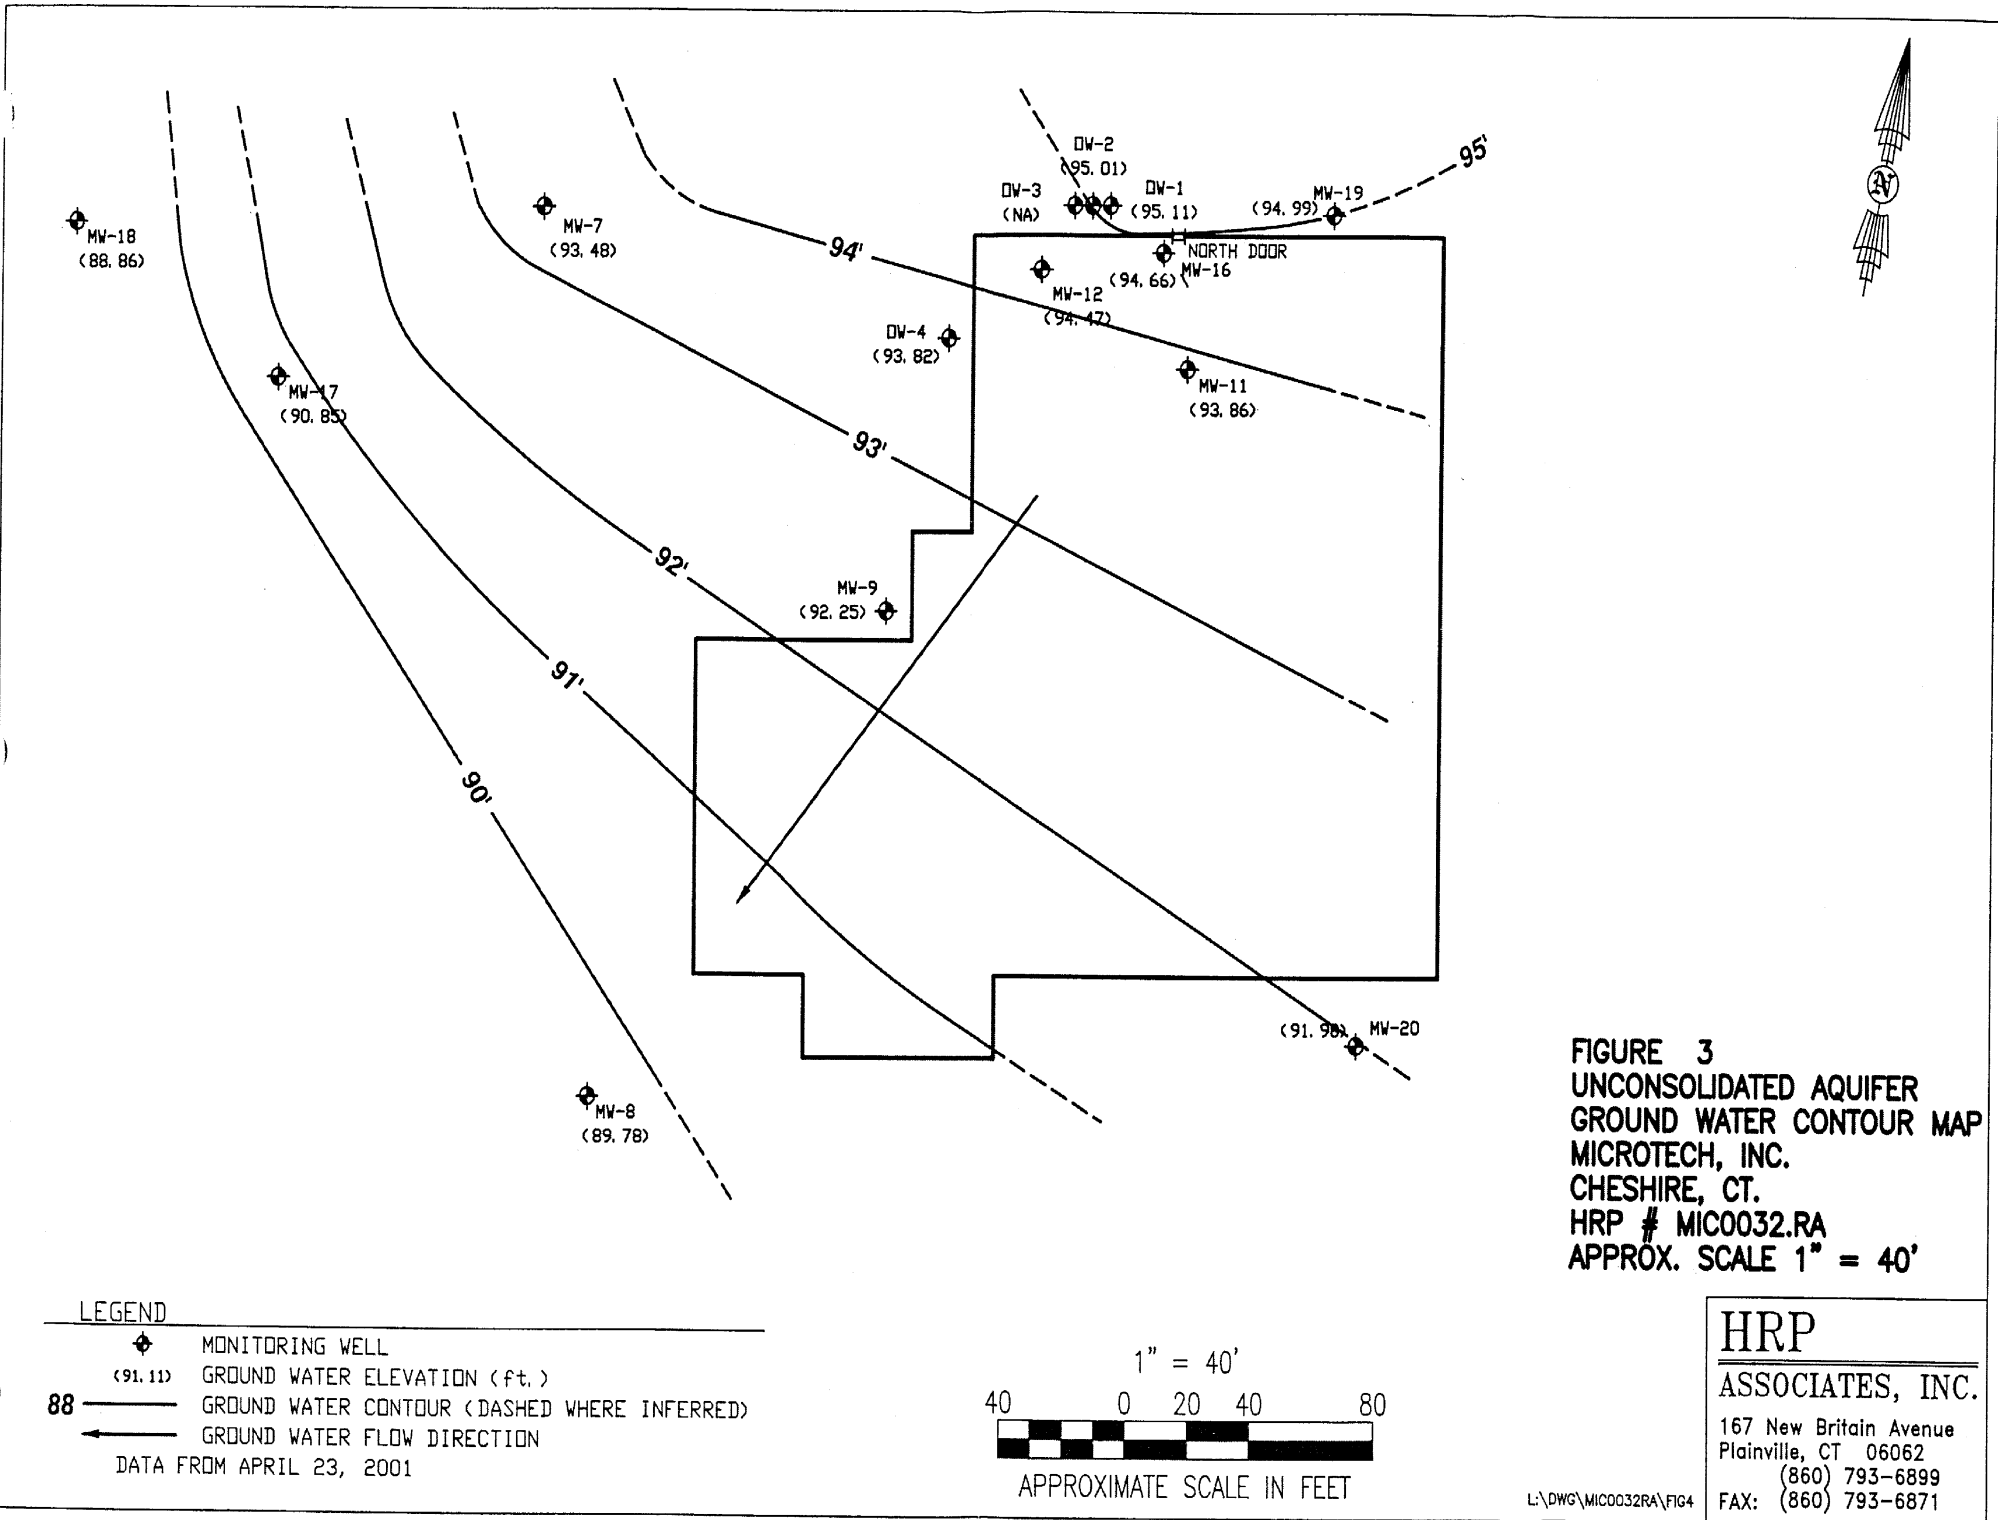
MW-18
(88.86)

MW-7
(93.48)

DW-2
(95.01)

DW-3
(NA)

DW-1
(95.11)

(94.99)
MW-19

95'

94'

NORTH DOOR

(94.66)
MW-16

MW-12
(94.47)

DW-4
(93.82)

MW-11
(93.86)

MW-17
(90.85)

93'

92'

MW-9
(92.25)

91'

90'

(91.98)
MW-20

MW-8
(89.78)

N

FIGURE 3
UNCONSOLIDATED AQUIFER
GROUND WATER CONTOUR MAP
MICROTECH, INC.
CHESHIRE, CT.
HRP # MIC0032.RA
APPROX. SCALE 1" = 40'

LEGEND
MONITORING WELL
(91.11) GROUND WATER ELEVATION (ft.)
88 GROUND WATER CONTOUR (DASHED WHERE INFERRED)
GROUND WATER FLOW DIRECTION
DATA FROM APRIL 23, 2001

1" = 40'
40 0 20 40 80
APPROXIMATE SCALE IN FEET

L:\DWG\MIC0032RA\FIG4

HRP
ASSOCIATES, INC.
167 New Britain Avenue
Plainville, CT 06062
(860) 793-6899
FAX: (860) 793-6871